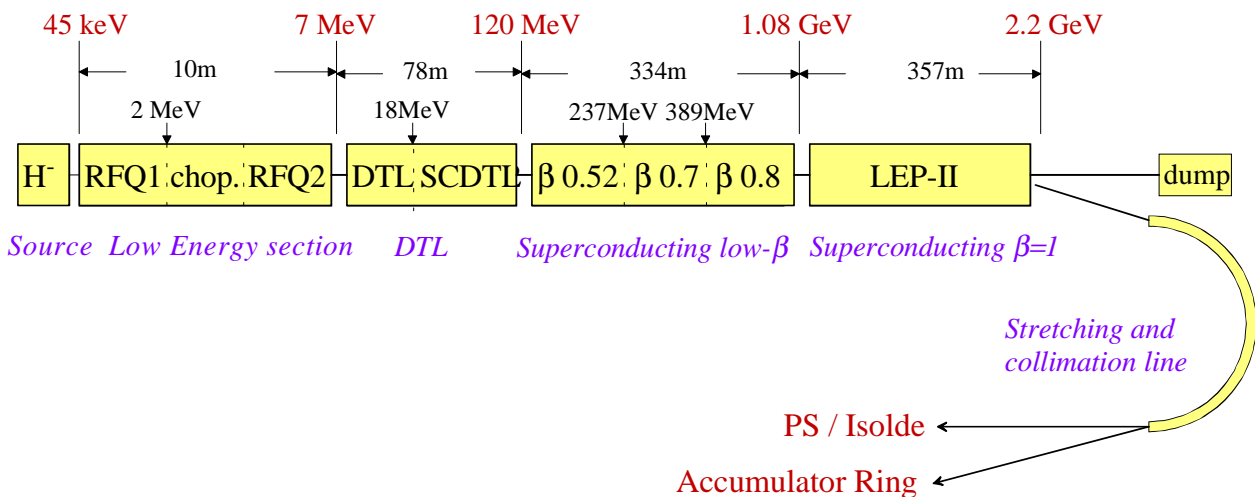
45 keV 7 MeV 120 MeV 1.08 GeV 2.2 GeV

10m 78m 334m 357m

2 MeV 18MeV 237MeV 389MeV

$H^-$ RFQ1 chop. RFQ2 DTL SCDTL $\beta$ 0.52 $\beta$ 0.7 $\beta$ 0.8 LEP-II dump

Source Low Energy section DTL Superconducting low-$\beta$ Superconducting $\beta$=1

Stretching and collimation line

PS / Isolde

Accumulator Ring